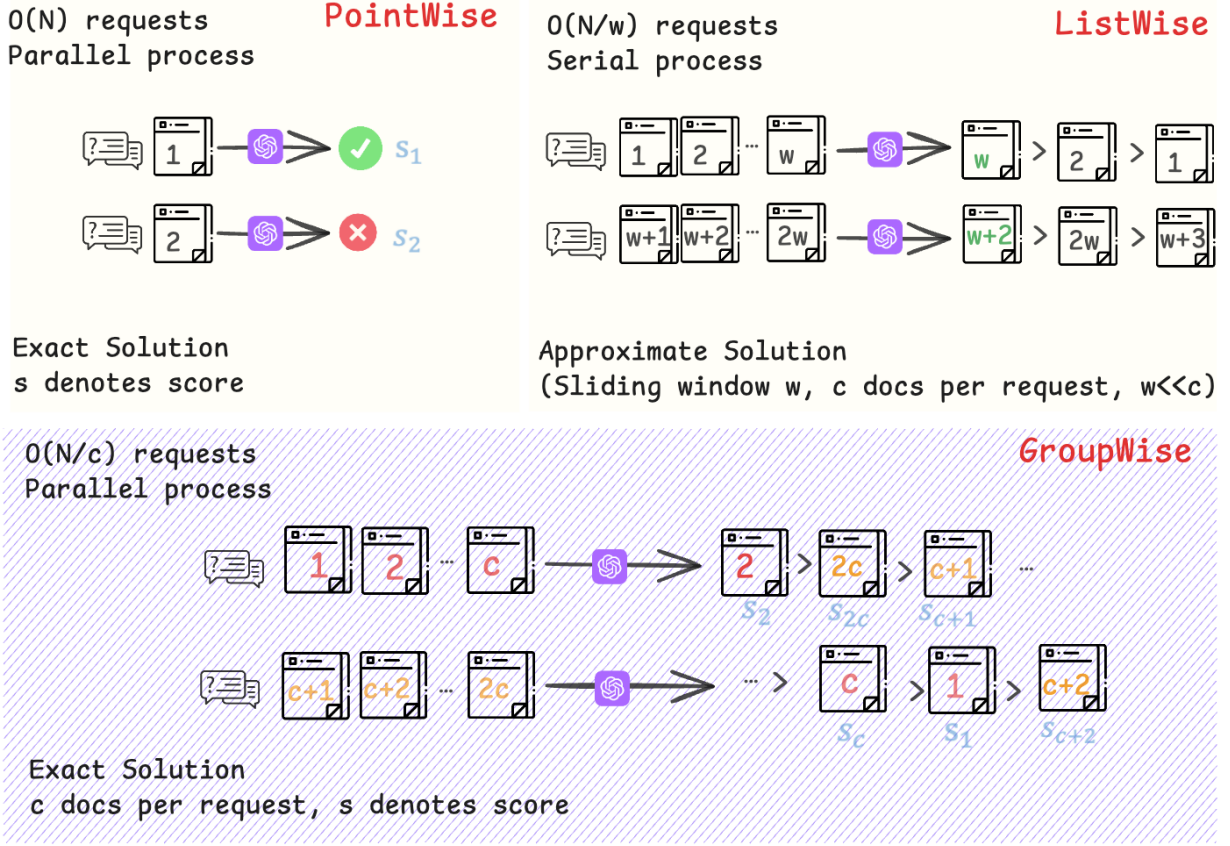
O(N) requests
Parallel process

PointWise

1 $s_1$
2 $s_2$

Exact Solution
s denotes score

O(N/w) requests
Serial process

ListWise

1 2 ··· w
w > 2 > 1
w+1 w+2 ··· 2w
w+2 > 2w > w+3

Approximate Solution
(Sliding window w, c docs per request, w<<c)

O(N/c) requests
Parallel process

GroupWise

1 2 ··· c
2 > 2c > c+1 ···
$s_2$ $s_{2c}$ $s_{c+1}$

c+1 c+2 ··· 2c
··· > c > 1 > c+2
$s_c$ $s_1$ $s_{c+2}$

Exact Solution
c docs per request, s denotes score